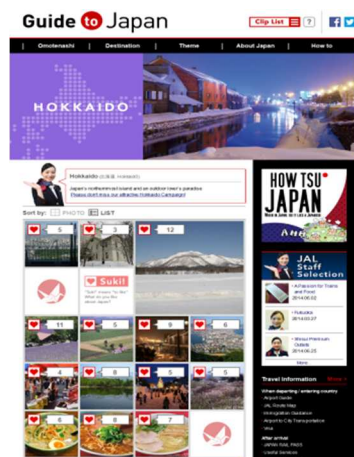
Guide to Japan

Clip List ?

Omotenashi | Destination | Theme | About Japan | How to

HOKKAIDO

Hokkaido (北海道 Hokkaido)

Japan's northernmost island and an outdoor lover's paradise

Please don't miss our attractive Hokkaido Campaign!

Sort by: PHOTO LIST

5

3

12

Suki!

11

5

9

6

4

8

5

5

6

8

7

HOW TSU JAPAN

JAL Staff Selection

A Passion for Trains and Travel 2014.06.02

Fukuoka 2014.07.27

Minoo Premium Outlets 2014.06.25

More

Travel Information

When departing / entering country

Airport Guide

JAL Route Map

Immigration Assistance

Airport to City Transportation

Visa

After arrival

JAPAN RAIL PASS

Useful Services